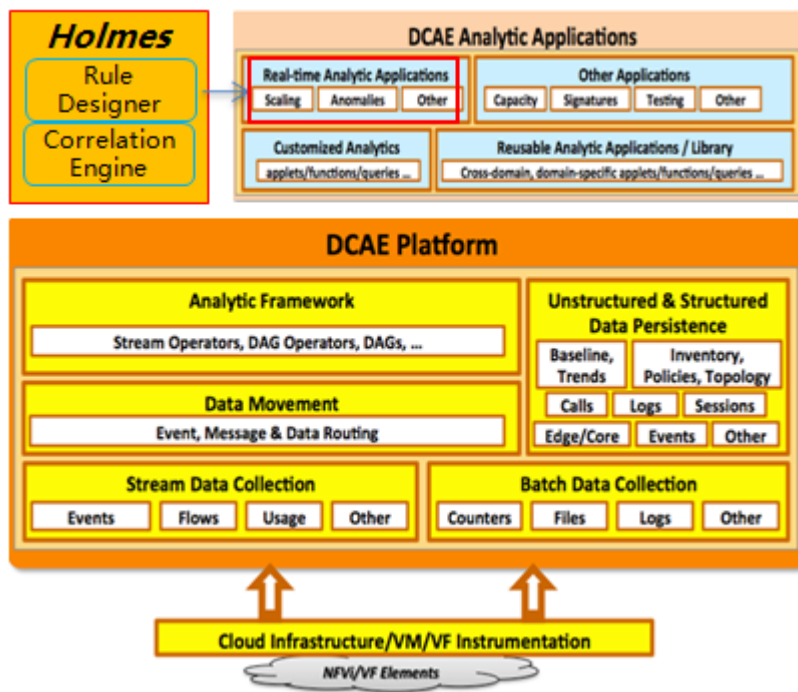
Holmes
Rule Designer
Correlation Engine

DCAE Analytic Applications
Real-time Analytic Applications
Scaling
Anomalies
Other
Other Applications
Capacity
Signatures
Testing
Other
Customized Analytics
applets/functions/queries ...
Reusable Analytic Applications / Library
Cross-domain, domain-specific applets/functions/queries ...

DCAE Platform
Analytic Framework
Stream Operators, DAG Operators, DAGs, ...
Data Movement
Event, Message & Data Routing
Unstructured & Structured Data Persistence
Baseline, Trends
Inventory, Policies, Topology
Calls
Logs
Sessions
Edge/Core
Events
Other
Stream Data Collection
Events
Flows
Usage
Other
Batch Data Collection
Counters
Files
Logs
Other

Cloud Infrastructure/VM/VF Instrumentation
NFVi/VF Elements